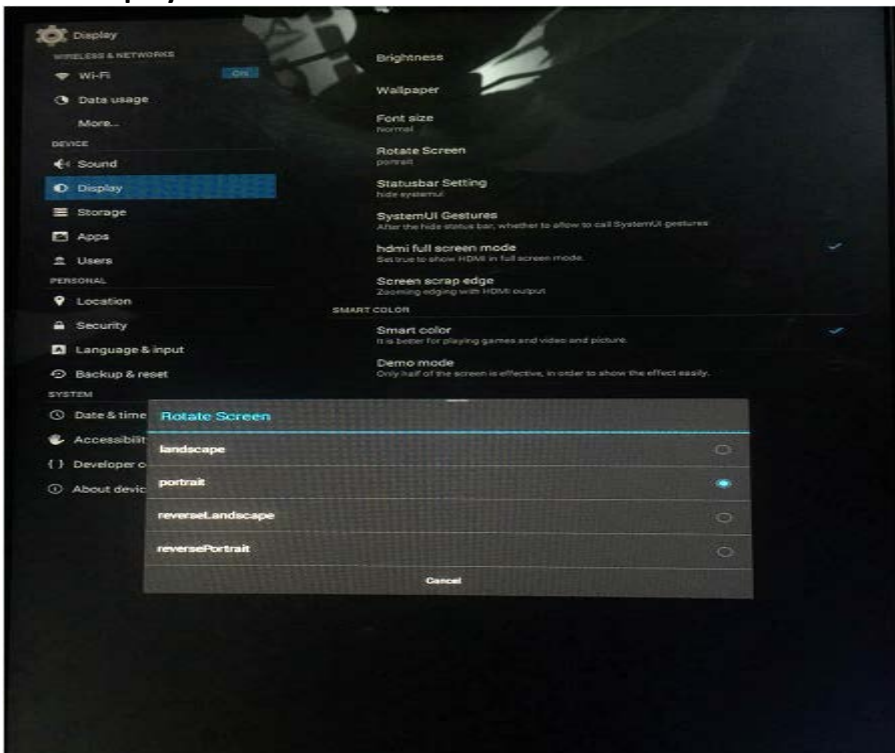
Display

WIRELESS & NETWORKS

Wi-Fi ON

Data usage

More...

DEVICE

Sound

Display

Storage

Apps

Users

PERSONAL

Location

Security

Language & input

Backup & reset

SYSTEM

Date & time

Accessibilit

Developer o

About devic

Brightness

Wallpaper

Font size
normal

Rotate Screen
portrait

Statusbar Setting
hide systemui

SystemUI Gestures
After the hide status bar, whether to allow to call SystemUI gestures

hdmi full screen mode
Set true to show HDMI in full screen mode.

Screen scrap edge
Zooming edging with HDMI output

SMART COLOR

Smart color
It is better for playing games and video and picture.

Demo mode
Only half of the screen is effective, in order to show the effect easily.

Rotate Screen

landscape

portrait

reverseLandscape

reversePortrait

Cancel